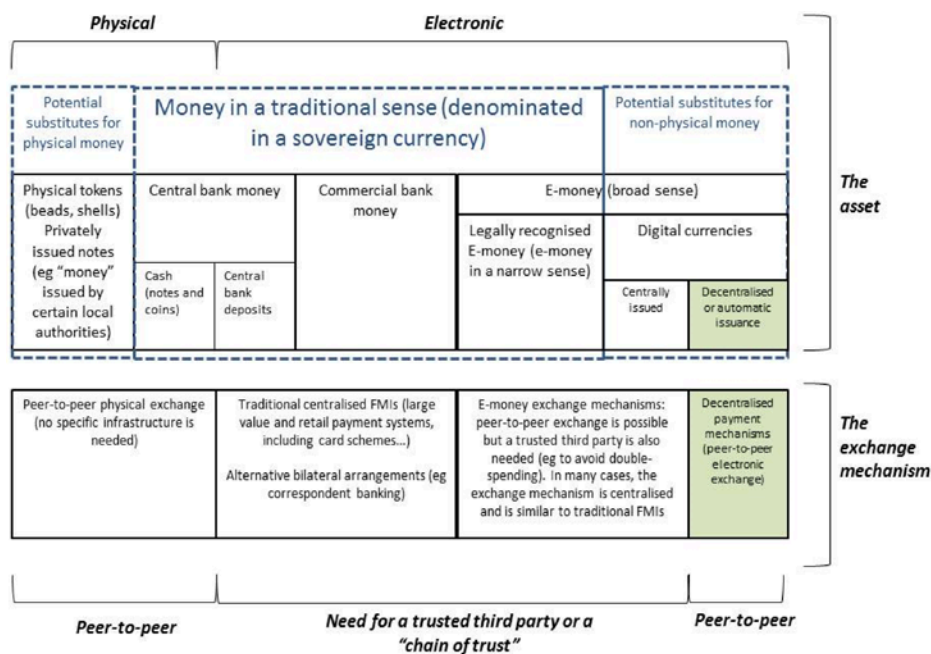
Physical

Electronic

Potential substitutes for physical money

Money in a traditional sense (denominated in a sovereign currency)

Potential substitutes for non-physical money

Physical tokens (beads, shells) Privately issued notes (eg "money" issued by certain local authorities)

Central bank money

Cash (notes and coins)

Central bank deposits

Commercial bank money

E-money (broad sense)

Legally recognised E-money (e-money in a narrow sense)

Digital currencies

Centrally issued

Decentralised or automatic issuance

The asset

Peer-to-peer physical exchange (no specific infrastructure is needed)

Traditional centralised FMIs (large value and retail payment systems, including card schemes...)

Alternative bilateral arrangements (eg correspondent banking)

E-money exchange mechanisms: peer-to-peer exchange is possible but a trusted third party is also needed (eg to avoid double-spending). In many cases, the exchange mechanism is centralised and is similar to traditional FMIs

Decentralised payment mechanisms (peer-to-peer electronic exchange)

The exchange mechanism

Peer-to-peer

Need for a trusted third party or a "chain of trust"

Peer-to-peer